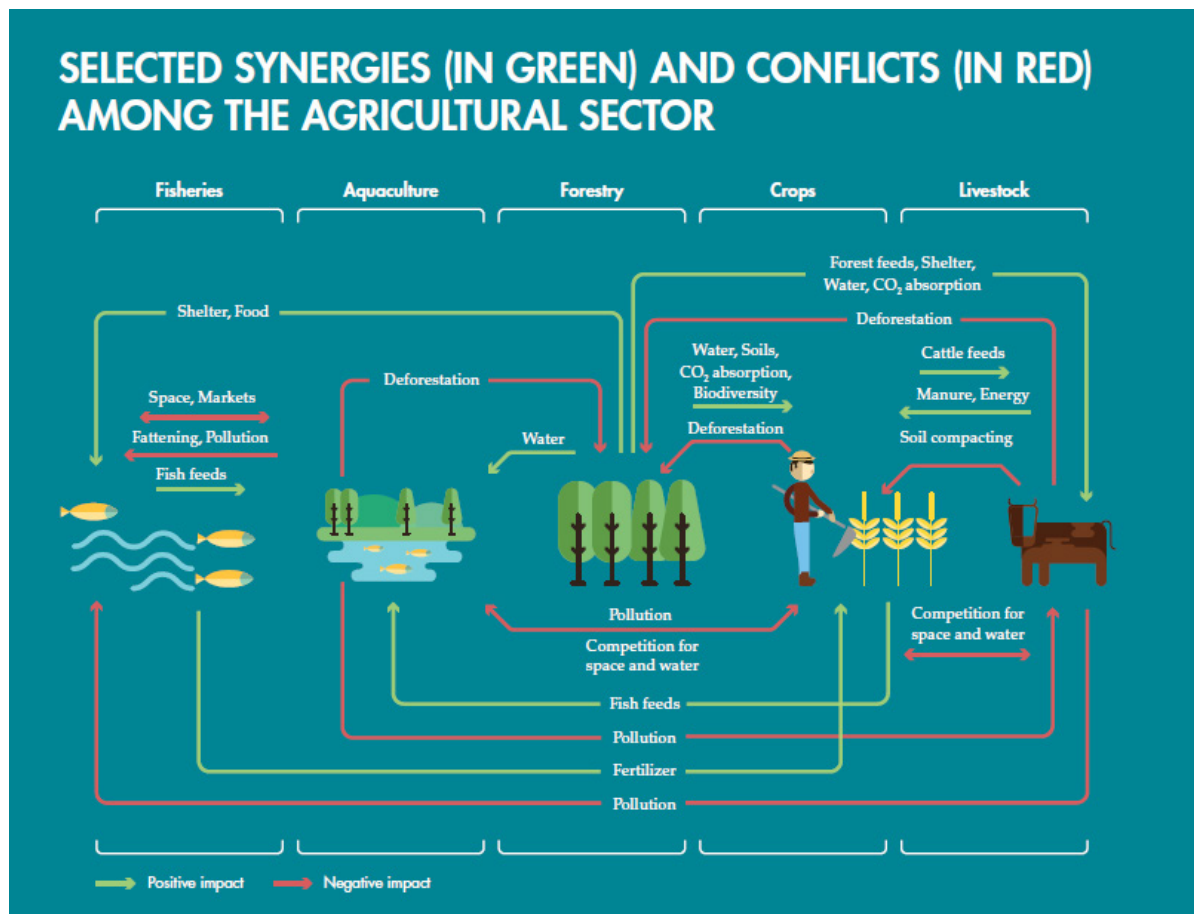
SELECTED SYNERGIES (IN GREEN) AND CONFLICTS (IN RED) AMONG THE AGRICULTURAL SECTOR

Fisheries

Aquaculture

Forestry

Crops

Livestock

Forest feeds, Shelter, Water, $CO_2$ absorption

Shelter, Food

Deforestation

Water, Soils, $CO_2$ absorption, Biodiversity

Cattle feeds

Manure, Energy

Deforestation

Space, Markets

Fattening, Pollution

Fish feeds

Water

Deforestation

Soil compacting

Pollution

Competition for space and water

Competition for space and water

Fish feeds

Pollution

Fertilizer

Pollution

Positive impact

Negative impact